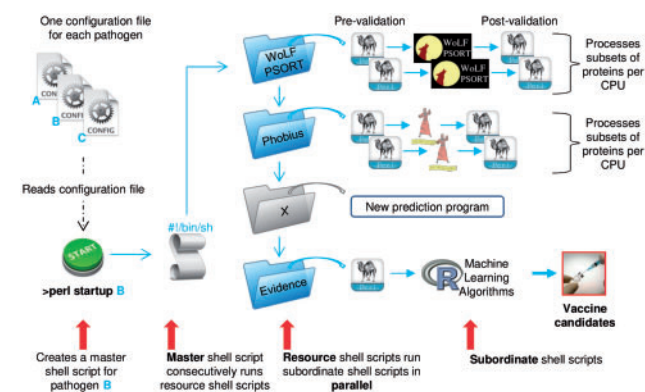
One configuration file for each pathogen

A
B
C
CONFIG
CONFIG
CONFIG

Reads configuration file

START

>perl startup B

#!/bin/sh

Pre-validation

Post-validation

WoLF PSORT

WoLF PSORT

WoLF PSORT

Processes subsets of proteins per CPU

Phobius

Processes subsets of proteins per CPU

X

New prediction program

Evidence

R

Machine Learning Algorithms

Vaccine candidates

Creates a master shell script for pathogen B

Master shell script consecutively runs resource shell scripts

Resource shell scripts run subordinate shell scripts in parallel

Subordinate shell scripts